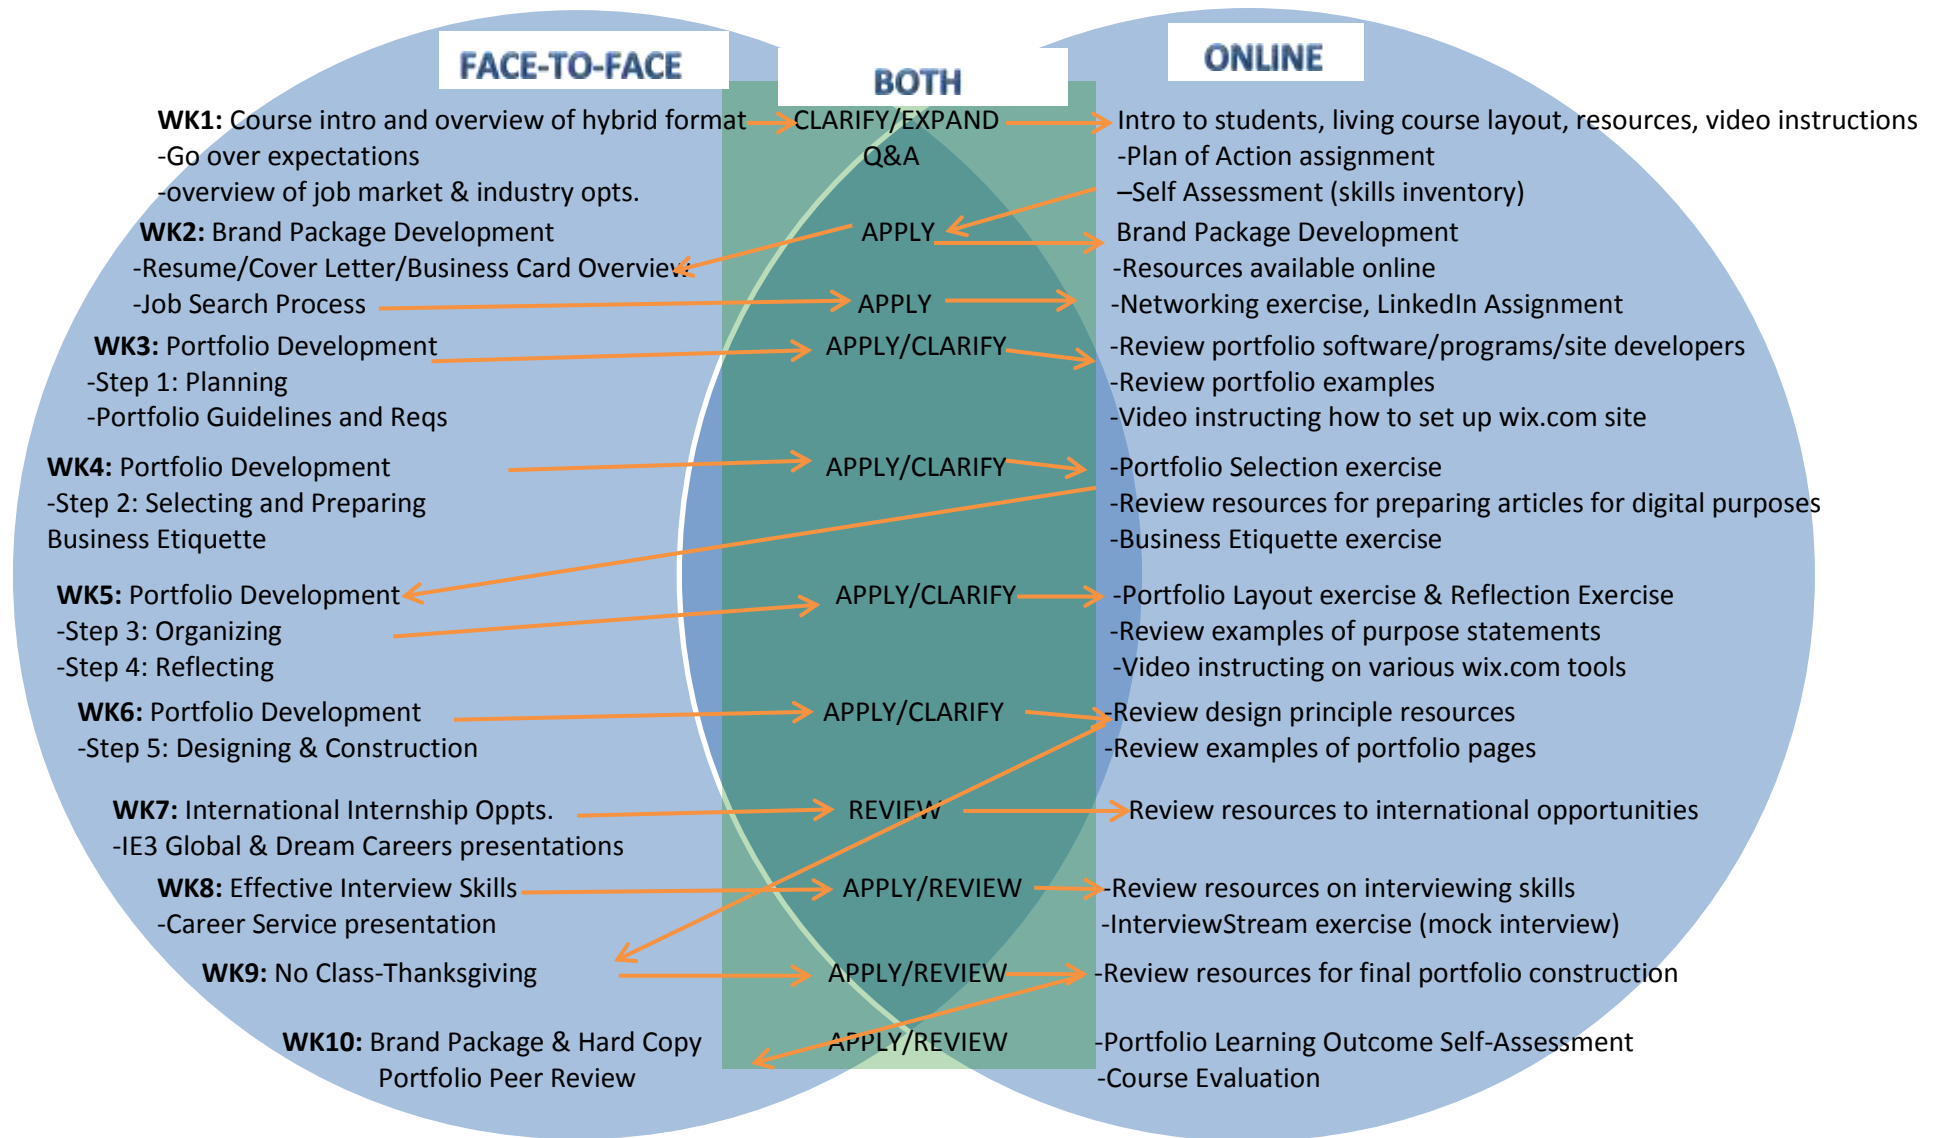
FACE-TO-FACE

BOTH

ONLINE

**WK1:** Course intro and overview of hybrid format
-Go over expectations
-overview of job market & industry opts.

CLARIFY/EXPAND
Q&A

Intro to students, living course layout, resources, video instructions
-Plan of Action assignment
–Self Assessment (skills inventory)

**WK2:** Brand Package Development
-Resume/Cover Letter/Business Card Overview
-Job Search Process

APPLY

Brand Package Development
-Resources available online

APPLY

-Networking exercise, LinkedIn Assignment

**WK3:** Portfolio Development
-Step 1: Planning
-Portfolio Guidelines and Reqs

APPLY/CLARIFY

-Review portfolio software/programs/site developers
-Review portfolio examples
-Video instructing how to set up wix.com site

**WK4:** Portfolio Development
-Step 2: Selecting and Preparing
Business Etiquette

APPLY/CLARIFY

-Portfolio Selection exercise
-Review resources for preparing articles for digital purposes
-Business Etiquette exercise

**WK5:** Portfolio Development
-Step 3: Organizing
-Step 4: Reflecting

APPLY/CLARIFY

-Portfolio Layout exercise & Reflection Exercise
-Review examples of purpose statements
-Video instructing on various wix.com tools

**WK6:** Portfolio Development
-Step 5: Designing & Construction

APPLY/CLARIFY

-Review design principle resources
-Review examples of portfolio pages

**WK7:** International Internship Oppts.
-IE3 Global & Dream Careers presentations

REVIEW

Review resources to international opportunities

**WK8:** Effective Interview Skills
-Career Service presentation

APPLY/REVIEW

-Review resources on interviewing skills
-InterviewStream exercise (mock interview)

**WK9:** No Class-Thanksgiving

APPLY/REVIEW

-Review resources for final portfolio construction

**WK10:** Brand Package & Hard Copy
Portfolio Peer Review

APPLY/REVIEW

-Portfolio Learning Outcome Self-Assessment
-Course Evaluation